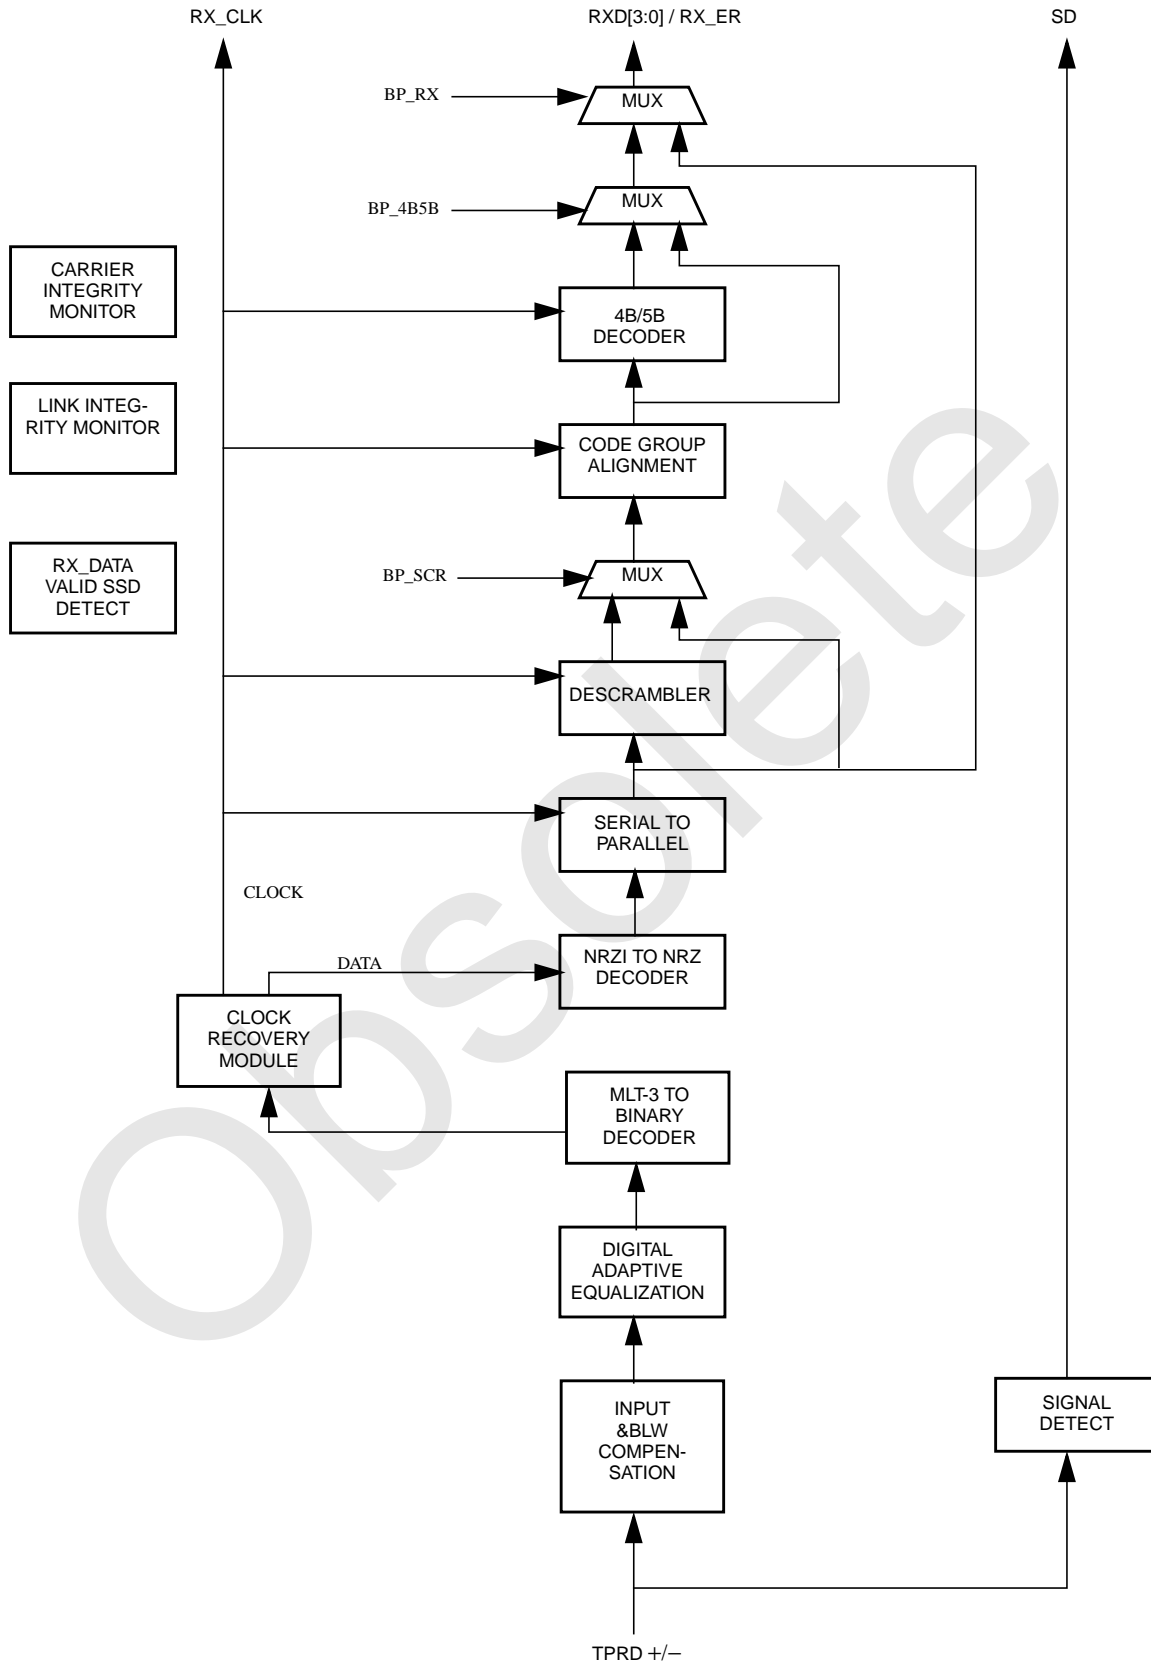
RX_CLK

RXD[3:0] / RX_ER

SD

BP_RX

MUX

BP_4B5B

MUX

CARRIER INTEGRITY MONITOR

4B/5B DECODER

LINK INTEGRITY MONITOR

CODE GROUP ALIGNMENT

RX_DATA VALID SSD DETECT

BP_SCR

MUX

DESCRAMBLER

SERIAL TO PARALLEL

CLOCK

DATA

NRZI TO NRZ DECODER

CLOCK RECOVERY MODULE

MLT-3 TO BINARY DECODER

DIGITAL ADAPTIVE EQUALIZATION

INPUT &BLW COMPENSATION

SIGNAL DETECT

TPRD +/−

Obsolete